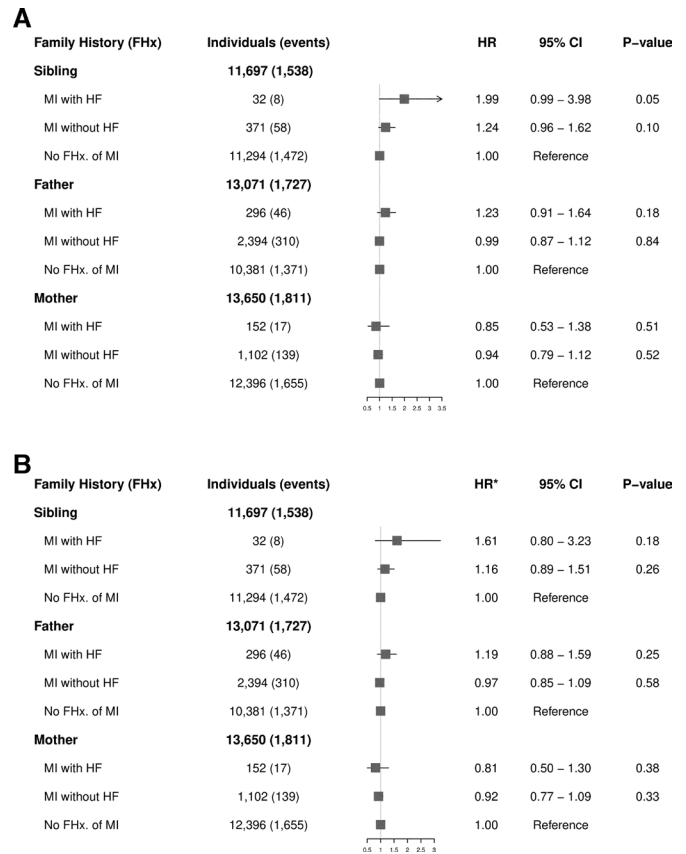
A

| Family History (FHx) | Individuals (events) | HR | 95% CI | P-value |
|---|---|---|---|---|
| **Sibling** | **11,697 (1,538)** | | | |
| MI with HF | 32 (8) | 1.99 | 0.99 – 3.98 | 0.05 |
| MI without HF | 371 (58) | 1.24 | 0.96 – 1.62 | 0.10 |
| No FHx. of MI | 11,294 (1,472) | 1.00 | Reference | |
| **Father** | **13,071 (1,727)** | | | |
| MI with HF | 296 (46) | 1.23 | 0.91 – 1.64 | 0.18 |
| MI without HF | 2,394 (310) | 0.99 | 0.87 – 1.12 | 0.84 |
| No FHx. of MI | 10,381 (1,371) | 1.00 | Reference | |
| **Mother** | **13,650 (1,811)** | | | |
| MI with HF | 152 (17) | 0.85 | 0.53 – 1.38 | 0.51 |
| MI without HF | 1,102 (139) | 0.94 | 0.79 – 1.12 | 0.52 |
| No FHx. of MI | 12,396 (1,655) | 1.00 | Reference | |

0.5 1 1.5 2 2.5 3 3.5

B

| Family History (FHx) | Individuals (events) | HR* | 95% CI | P-value |
|---|---|---|---|---|
| **Sibling** | **11,697 (1,538)** | | | |
| MI with HF | 32 (8) | 1.61 | 0.80 – 3.23 | 0.18 |
| MI without HF | 371 (58) | 1.16 | 0.89 – 1.51 | 0.26 |
| No FHx. of MI | 11,294 (1,472) | 1.00 | Reference | |
| **Father** | **13,071 (1,727)** | | | |
| MI with HF | 296 (46) | 1.19 | 0.88 – 1.59 | 0.25 |
| MI without HF | 2,394 (310) | 0.97 | 0.85 – 1.09 | 0.58 |
| No FHx. of MI | 10,381 (1,371) | 1.00 | Reference | |
| **Mother** | **13,650 (1,811)** | | | |
| MI with HF | 152 (17) | 0.81 | 0.50 – 1.30 | 0.38 |
| MI without HF | 1,102 (139) | 0.92 | 0.77 – 1.09 | 0.33 |
| No FHx. of MI | 12,396 (1,655) | 1.00 | Reference | |

0.5 1 1.5 2 2.5 3